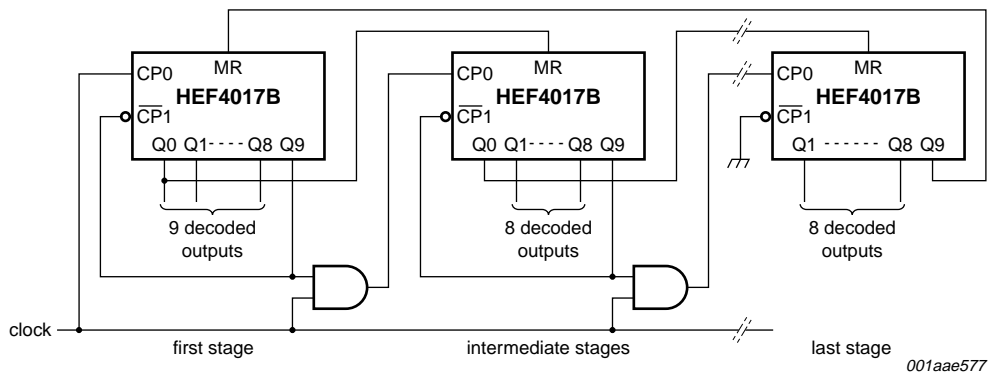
CP0 MR
HEF4017B
$\overline{CP1}$
Q0 Q1 Q8 Q9

9 decoded outputs

CP0 MR
HEF4017B
$\overline{CP1}$
Q0 Q1 Q8 Q9

8 decoded outputs

CP0 MR
HEF4017B
$\overline{CP1}$
Q1 Q8 Q9

8 decoded outputs

clock

first stage

intermediate stages

last stage

001aae577